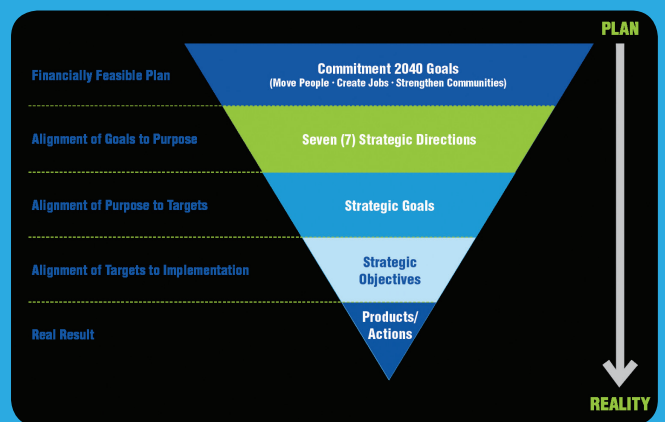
PLAN

Financially Feasible Plan

Commitment 2040 Goals
(Move People · Create Jobs · Strengthen Communities)

Alignment of Goals to Purpose

Seven (7) Strategic Directions

Alignment of Purpose to Targets

Strategic Goals

Alignment of Targets to Implementation

Strategic Objectives

Real Result

Products/ Actions

REALITY